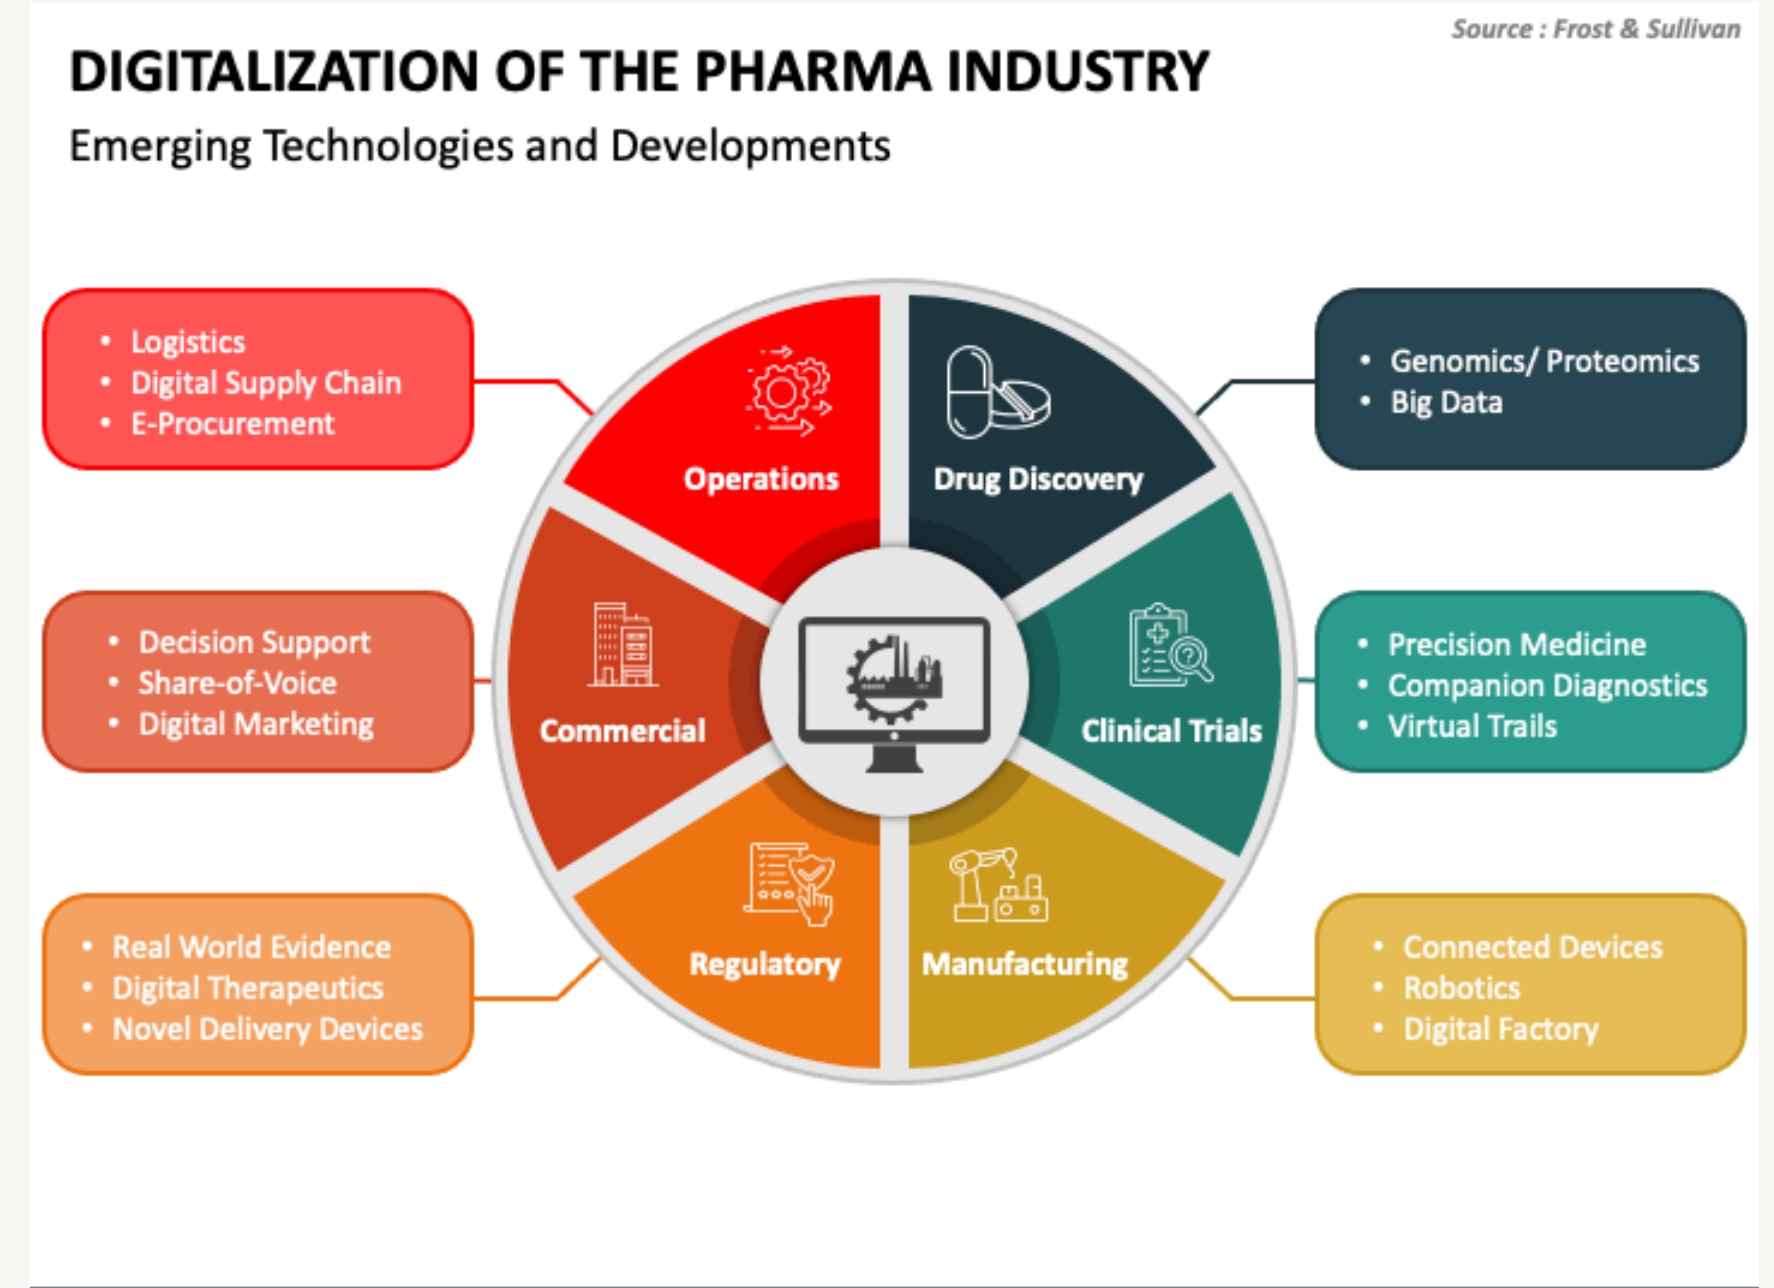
Source : Frost & Sullivan

DIGITALIZATION OF THE PHARMA INDUSTRY

Emerging Technologies and Developments

• Logistics
• Digital Supply Chain
• E-Procurement

• Genomics/ Proteomics
• Big Data

Operations

Drug Discovery

Commercial

Clinical Trials

Regulatory

Manufacturing

• Decision Support
• Share-of-Voice
• Digital Marketing

• Precision Medicine
• Companion Diagnostics
• Virtual Trails

• Real World Evidence
• Digital Therapeutics
• Novel Delivery Devices

• Connected Devices
• Robotics
• Digital Factory